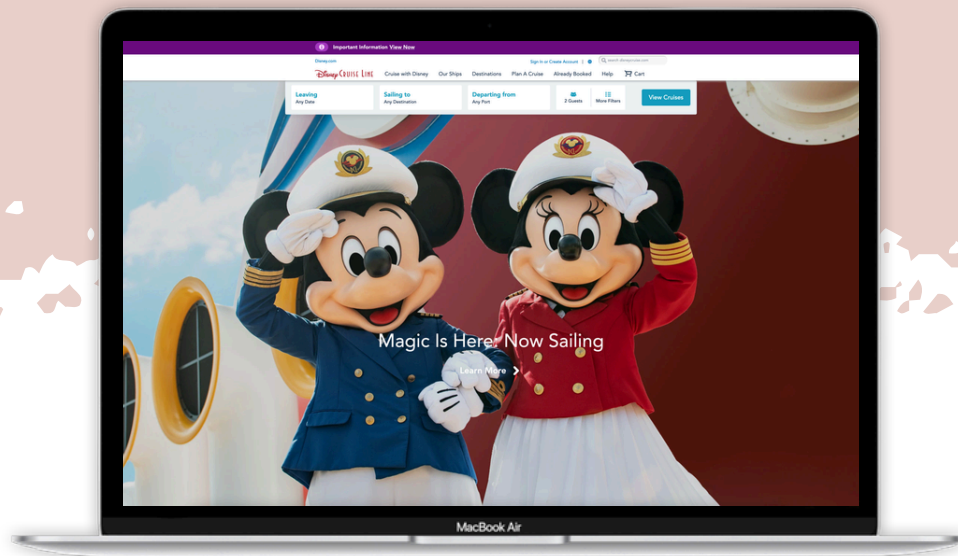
Important Information View Now

Disney.com

Sign In or Create Account | Search disneycruise.com

Disney CRUISE LINE Cruise with Disney Our Ships Destinations Plan A Cruise Already Booked Help Cart

Leaving
Any Date

Sailing to
Any Destination

Departing from
Any Port

2 Guests

More Filters

View Cruises

Magic Is Here: Now Sailing

Learn More

MacBook Air